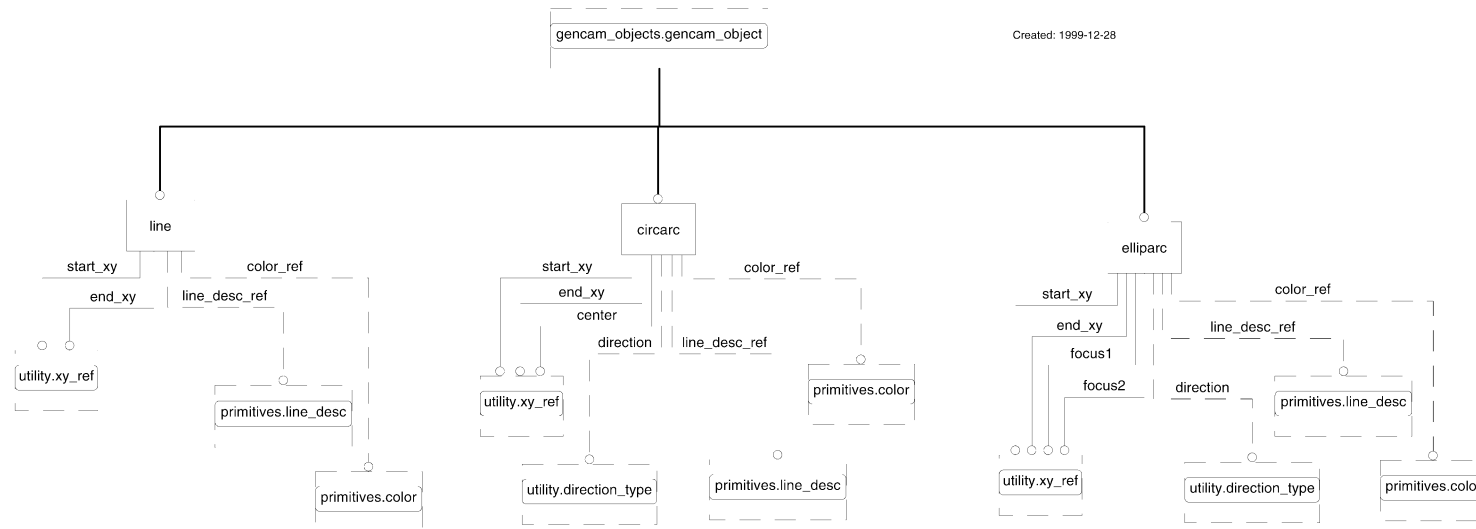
gencam_objects.gencam_object

Created: 1999-12-28

line

start_xy

color_ref

end_xy

line_desc_ref

utility.xy_ref

primitives.line_desc

primitives.color

circarc

start_xy

color_ref

end_xy

center

direction

line_desc_ref

utility.xy_ref

primitives.color

utility.direction_type

primitives.line_desc

elliparc

start_xy

color_ref

end_xy

line_desc_ref

focus1

focus2

direction

primitives.line_desc

utility.xy_ref

utility.direction_type

primitives.colo